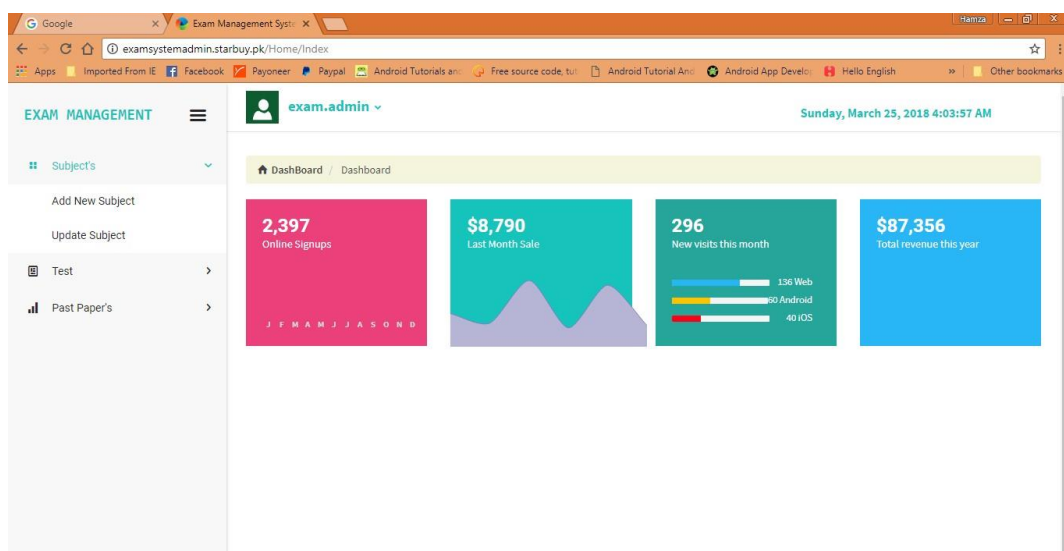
Google ×
Exam Management Syste ×
Hamza
examsystemadmin.starbuy.pk/Home/Index
Apps Imported From IE Facebook Payoneer Paypal Android Tutorials an Free source code, tut Android Tutorial And Android App Develo Hello English » Other bookmarks

EXAM MANAGEMENT
Subject's
Add New Subject
Update Subject
Test
Past Paper's

exam.admin
Sunday, March 25, 2018 4:03:57 AM

DashBoard / Dashboard

2,397
Online Signups
J F M A M J J A S O N D

$8,790
Last Month Sale

296
New visits this month
136 Web
60 Android
40 iOS

$87,356
Total revenue this year